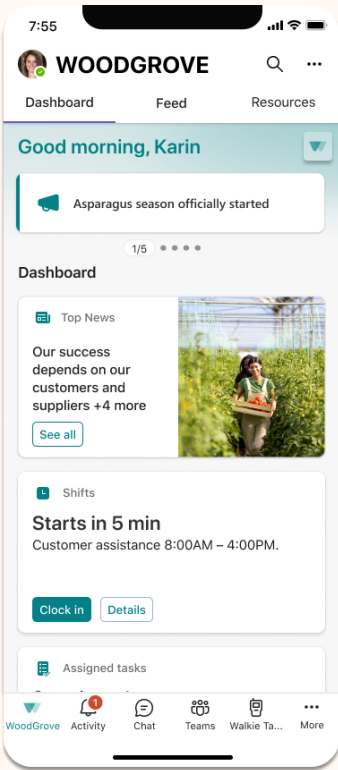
7:55

WOODGROVE

Dashboard
Feed
Resources

Good morning, Karin

Asparagus season officially started

1/5

Dashboard

Top News

Our success depends on our customers and suppliers +4 more

See all

Shifts

Starts in 5 min

Customer assistance 8:00AM – 4:00PM.

Clock in
Details

Assigned tasks

WoodGrove
1
Activity
Chat
Teams
Walkie Ta...
More